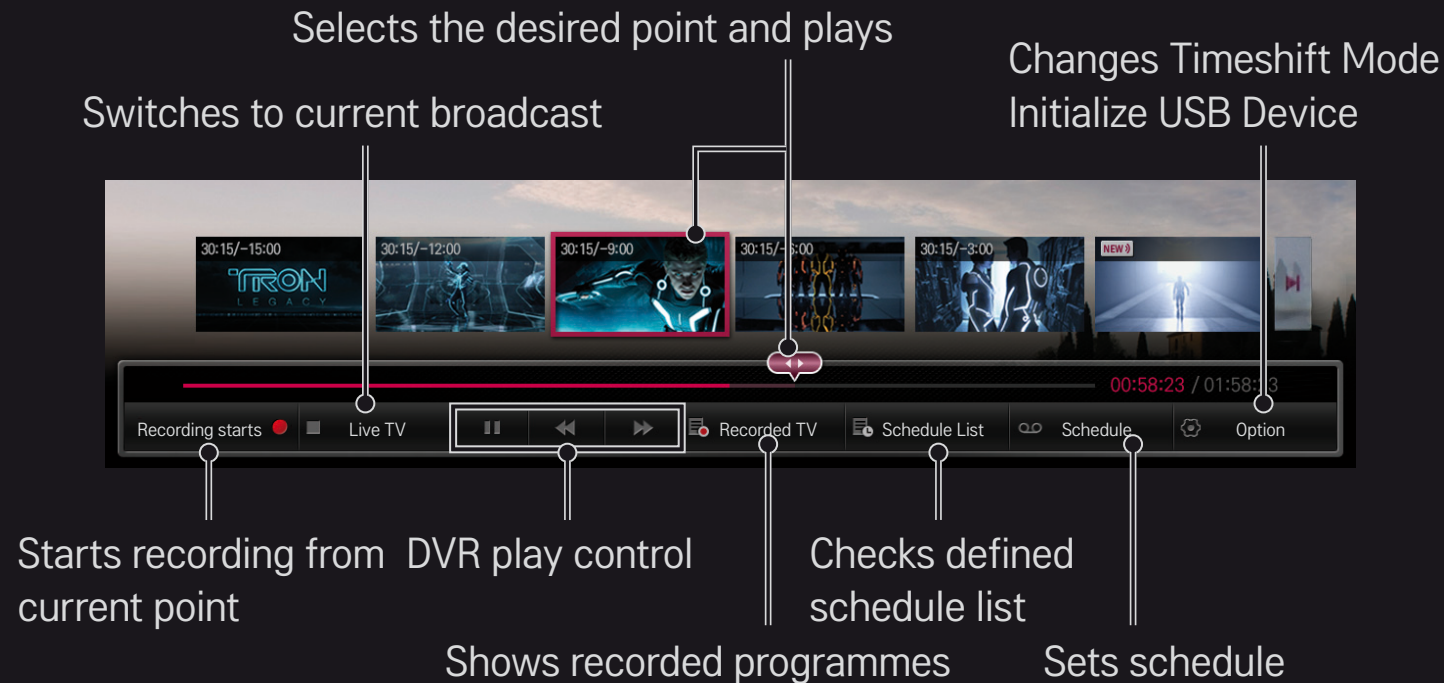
Selects the desired point and plays

Changes Timeshift Mode
Initialize USB Device

Switches to current broadcast

30:15/–15:00

TRON
LEGACY

30:15/–12:00

30:15/–9:00

30:15/–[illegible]:00

30:15/–3:00

NEW

00:58:23 / 01:58:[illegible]3

Recording starts

Live TV

Recorded TV

Schedule List

Schedule

Option

Starts recording from current point

DVR play control

Checks defined schedule list

Shows recorded programmes

Sets schedule